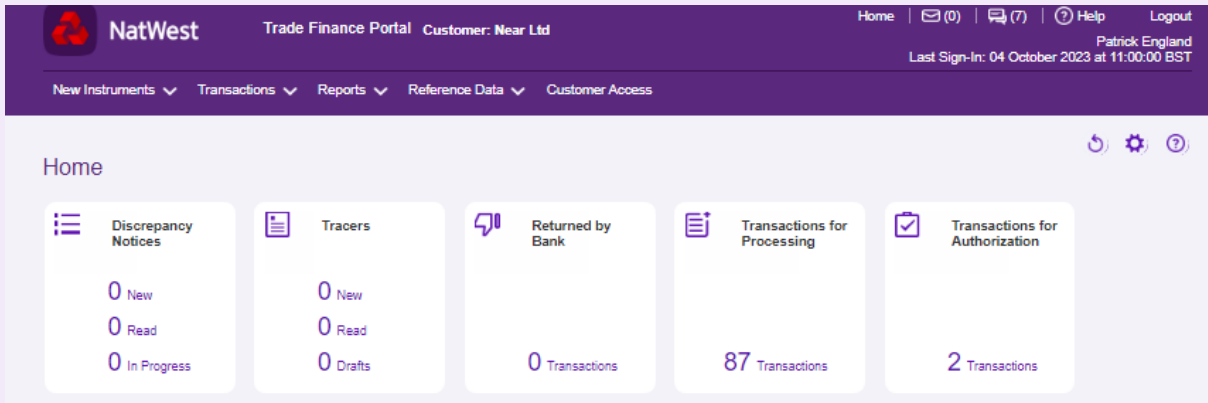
NatWest Trade Finance Portal Customer: Near Ltd

Home | (0) | (7) | Help Logout

Patrick England
Last Sign-In: 04 October 2023 at 11:00:00 BST

New Instruments Transactions Reports Reference Data Customer Access

Home

Discrepancy Notices
0 New
0 Read
0 In Progress

Tracers
0 New
0 Read
0 Drafts

Returned by Bank
0 Transactions

Transactions for Processing
87 Transactions

Transactions for Authorization
2 Transactions